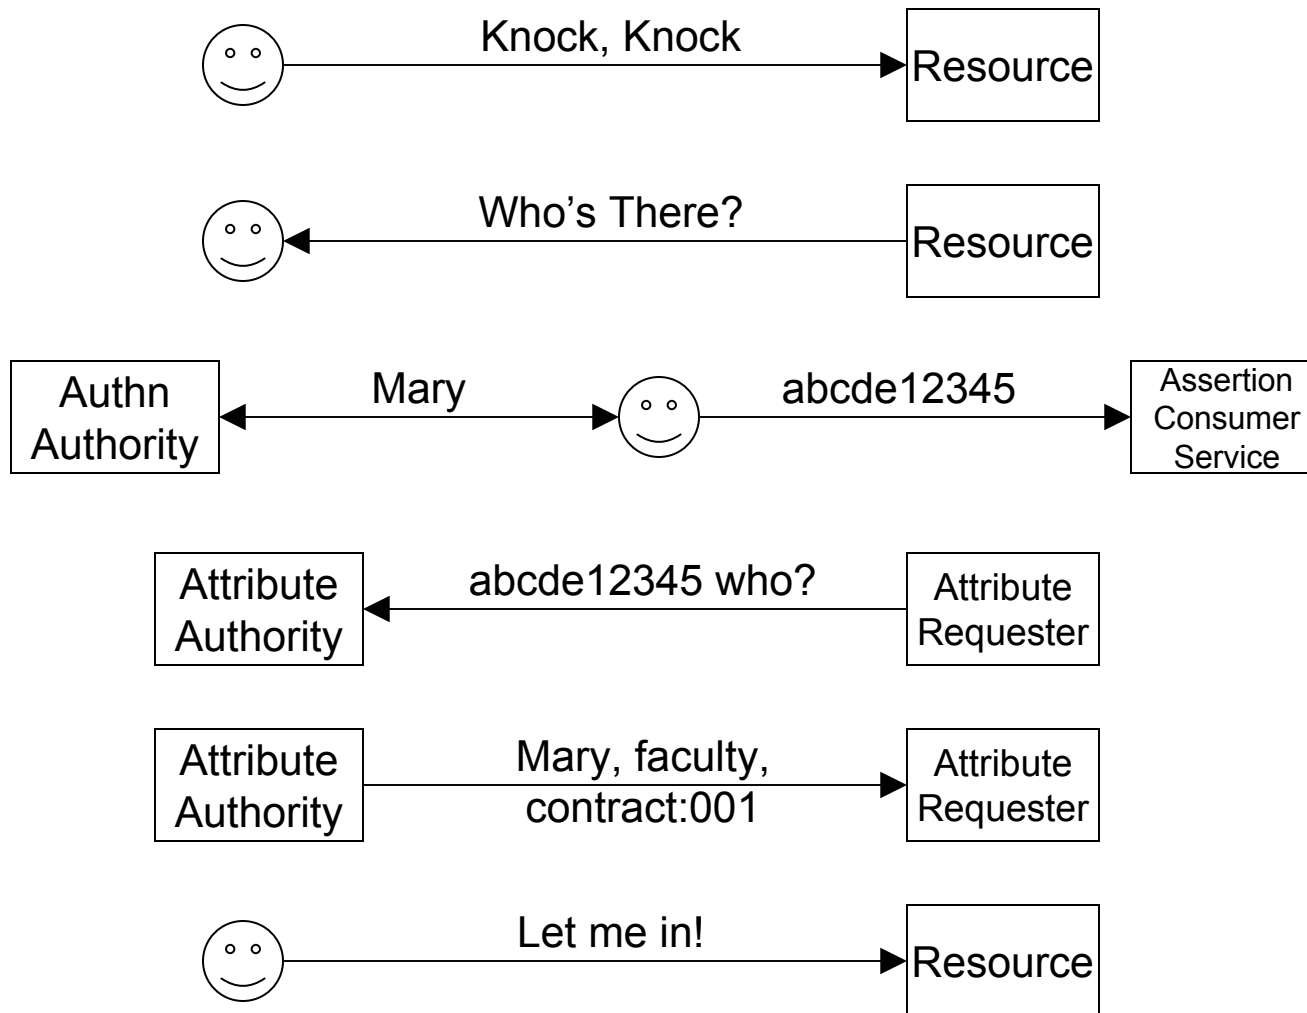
Knock, Knock

Resource

Who's There?

Resource

Authn Authority

Mary

abcde12345

Assertion Consumer Service

Attribute Authority

abcde12345 who?

Attribute Requester

Attribute Authority

Mary, faculty, contract:001

Attribute Requester

Let me in!

Resource